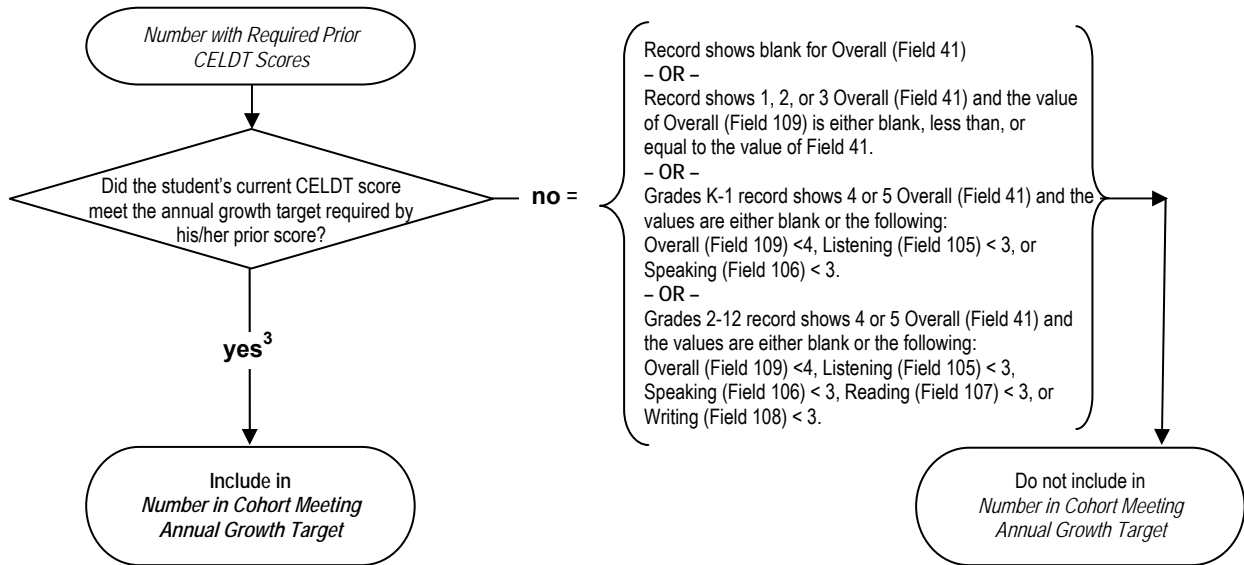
Number with Required Prior CELDT Scores

Did the student's current CELDT score meet the annual growth target required by his/her prior score?

no =

Record shows blank for Overall (Field 41)
– OR –
Record shows 1, 2, or 3 Overall (Field 41) and the value of Overall (Field 109) is either blank, less than, or equal to the value of Field 41.
– OR –
Grades K-1 record shows 4 or 5 Overall (Field 41) and the values are either blank or the following:
Overall (Field 109) <4, Listening (Field 105) < 3, or Speaking (Field 106) < 3.
– OR –
Grades 2-12 record shows 4 or 5 Overall (Field 41) and the values are either blank or the following:
Overall (Field 109) <4, Listening (Field 105) < 3, Speaking (Field 106) < 3, Reading (Field 107) < 3, or Writing (Field 108) < 3.

yes$^3$

Include in
Number in Cohort Meeting Annual Growth Target

Do not include in
Number in Cohort Meeting Annual Growth Target